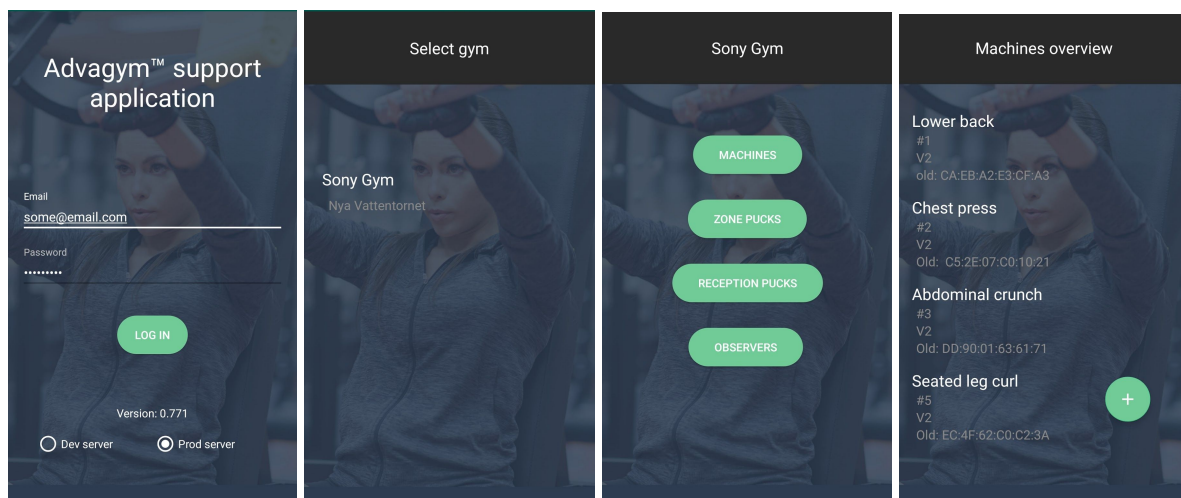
Advagym™ support application

Email
some@email.com

Password
•••••••••

LOG IN

Version: 0.771

Dev server

Prod server

Select gym

Sony Gym
Nya Vattentornet

Sony Gym

MACHINES

ZONE PUCKS

RECEPTION PUCKS

OBSERVERS

Machines overview

Lower back
#1
V2
old: CA:EB:A2:E3:CF:A3

Chest press
#2
V2
Old: C5:2E:07:C0:10:21

Abdominal crunch
#3
V2
Old: DD:90:01:63:61:71

Seated leg curl
#5
V2
Old: EC:4F:62:C0:C2:3A

+